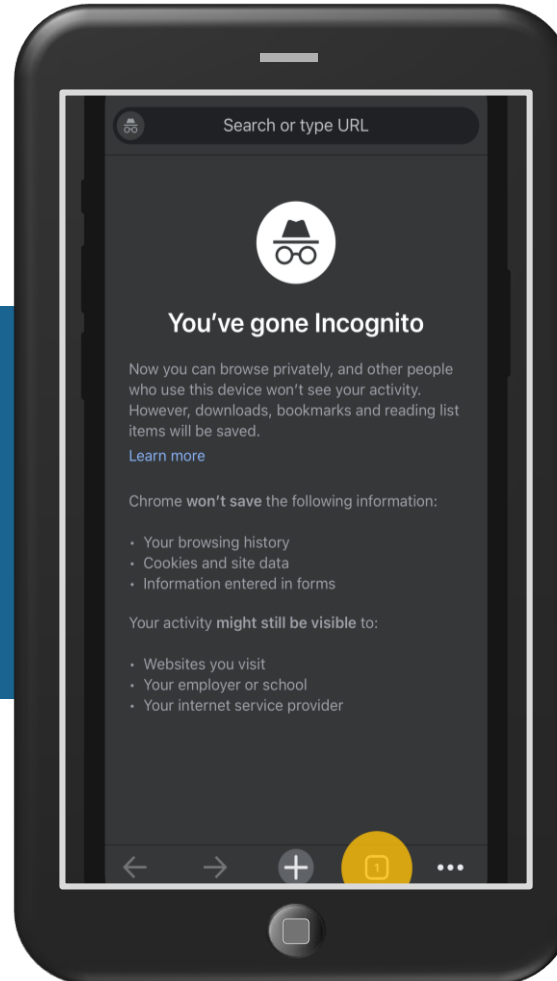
Search or type URL

You’ve gone Incognito

Now you can browse privately, and other people who use this device won’t see your activity. However, downloads, bookmarks and reading list items will be saved.

Learn more

Chrome won’t save the following information:

• Your browsing history
• Cookies and site data
• Information entered in forms

Your activity might still be visible to:

• Websites you visit
• Your employer or school
• Your internet service provider

1